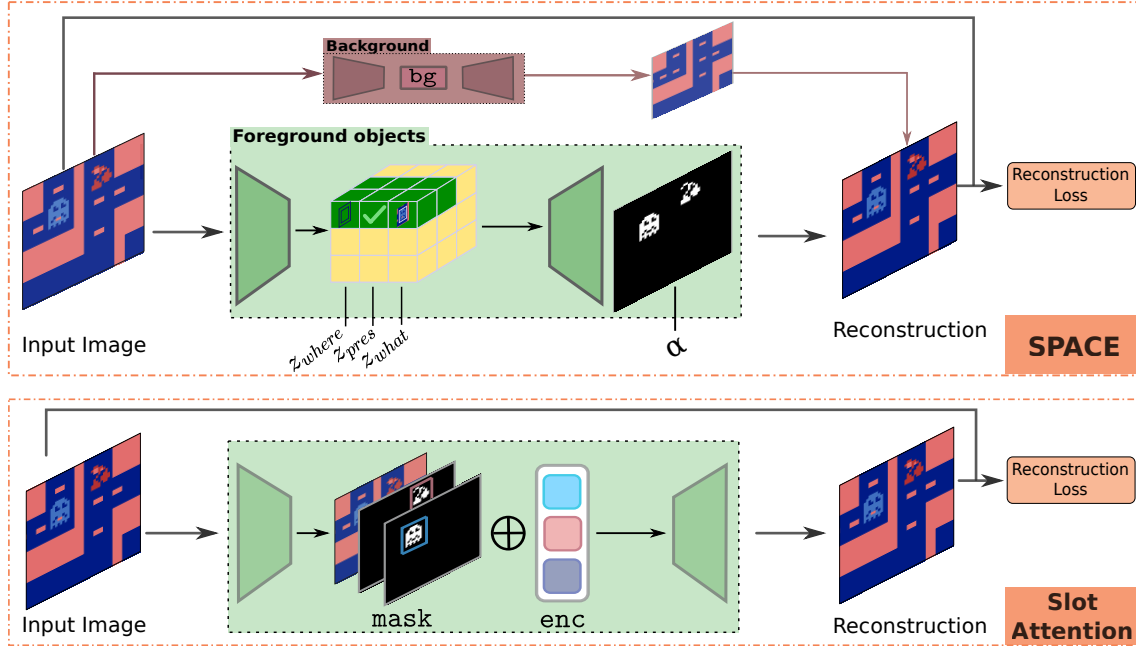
Background

bg

Foreground objects

Reconstruction Loss

$z_{where}$ $z_{pres}$ $z_{what}$

$\alpha$

Input Image

Reconstruction

SPACE

$\oplus$

mask

enc

Reconstruction Loss

Input Image

Reconstruction

Slot Attention